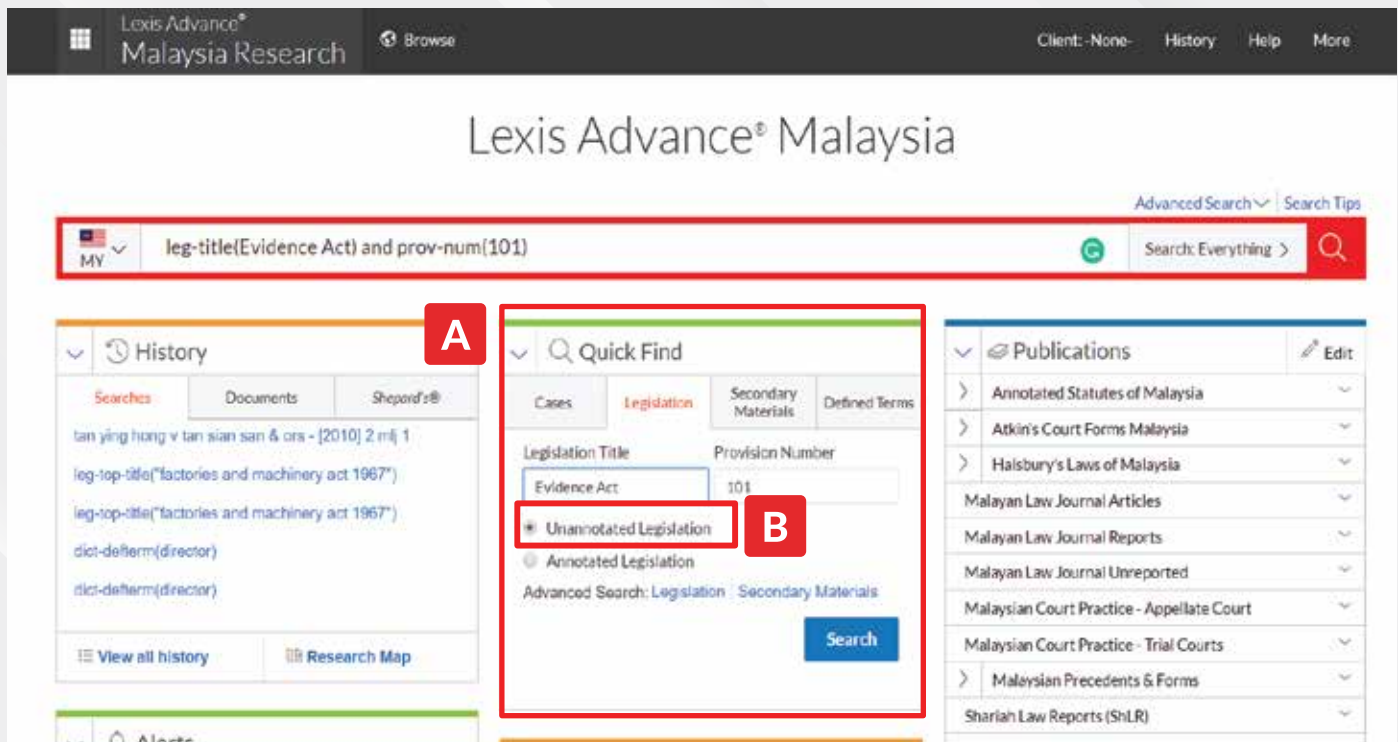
Lexis Advance®
Malaysia Research

Browse

Client: -None-
History
Help
More

Lexis Advance® Malaysia

Advanced Search
Search Tips

MY
leg-title(Evidence Act) and prov-num(101)
Search: Everything

A

History

Searches
Documents
Shepard's®

tan ying hong v tan sian san & ors - [2010] 2 mlj 1
leg-top-title("factories and machinery act 1967")
leg-top-title("factories and machinery act 1967")
dict-defterm(director)
dict-defterm(director)

View all history
Research Map

Alerts

Quick Find

Cases
Legislation
Secondary Materials
Defined Terms

Legislation Title
Provision Number
Evidence Act
101

Unannotated Legislation
B
Annotated Legislation

Advanced Search: Legislation Secondary Materials

Search

Publications
Edit

Annotated Statutes of Malaysia
Atkin's Court Forms Malaysia
Halsbury's Laws of Malaysia
Malayan Law Journal Articles
Malayan Law Journal Reports
Malayan Law Journal Unreported
Malaysian Court Practice - Appellate Court
Malaysian Court Practice - Trial Courts
Malaysian Precedents & Forms
Shariah Law Reports (ShLR)